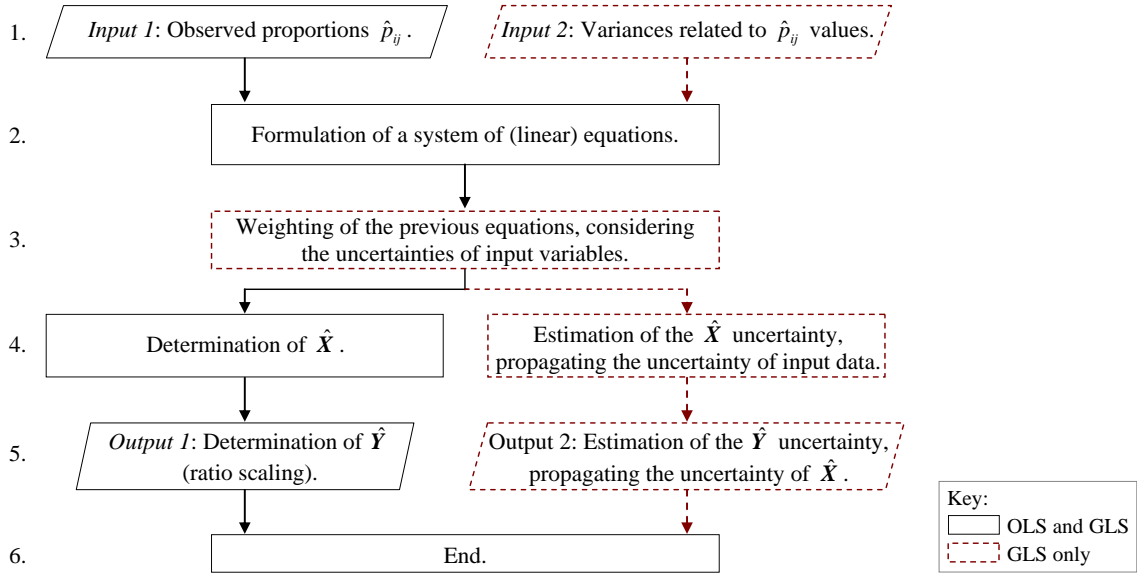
1. *Input 1*: Observed proportions $\hat{p}_{ij}$.

*Input 2*: Variances related to $\hat{p}_{ij}$ values.

2. Formulation of a system of (linear) equations.

3. Weighting of the previous equations, considering the uncertainties of input variables.

4. Determination of $\hat{\boldsymbol{X}}$.

Estimation of the $\hat{\boldsymbol{X}}$ uncertainty, propagating the uncertainty of input data.

5. *Output 1*: Determination of $\hat{\boldsymbol{Y}}$ (ratio scaling).

Output 2: Estimation of the $\hat{\boldsymbol{Y}}$ uncertainty, propagating the uncertainty of $\hat{\boldsymbol{X}}$.

6. End.

Key:
OLS and GLS
GLS only